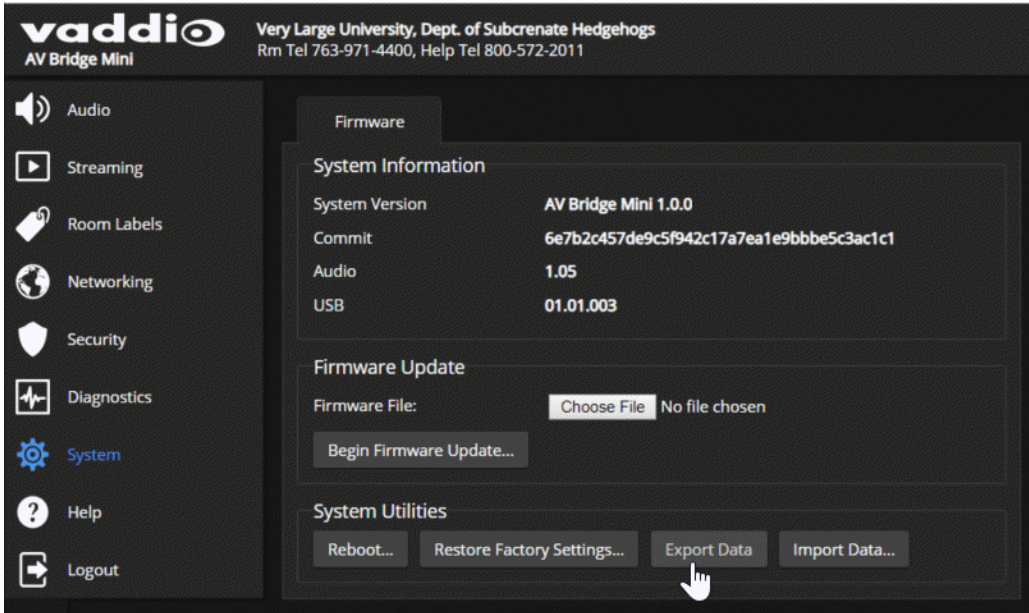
vaddio
AV Bridge Mini

Very Large University, Dept. of Subcrenate Hedgehogs
Rm Tel 763-971-4400, Help Tel 800-572-2011

Audio
Streaming
Room Labels
Networking
Security
Diagnostics
System
Help
Logout

Firmware

System Information

| System Version | AV Bridge Mini 1.0.0 |
|---|---|
| Commit | 6e7b2c457de9c5f942c17a7ea1e9bbbe5c3ac1c1 |
| Audio | 1.05 |
| USB | 01.01.003 |

Firmware Update

Firmware File: Choose File No file chosen

Begin Firmware Update...

System Utilities

Reboot... Restore Factory Settings... Export Data Import Data...